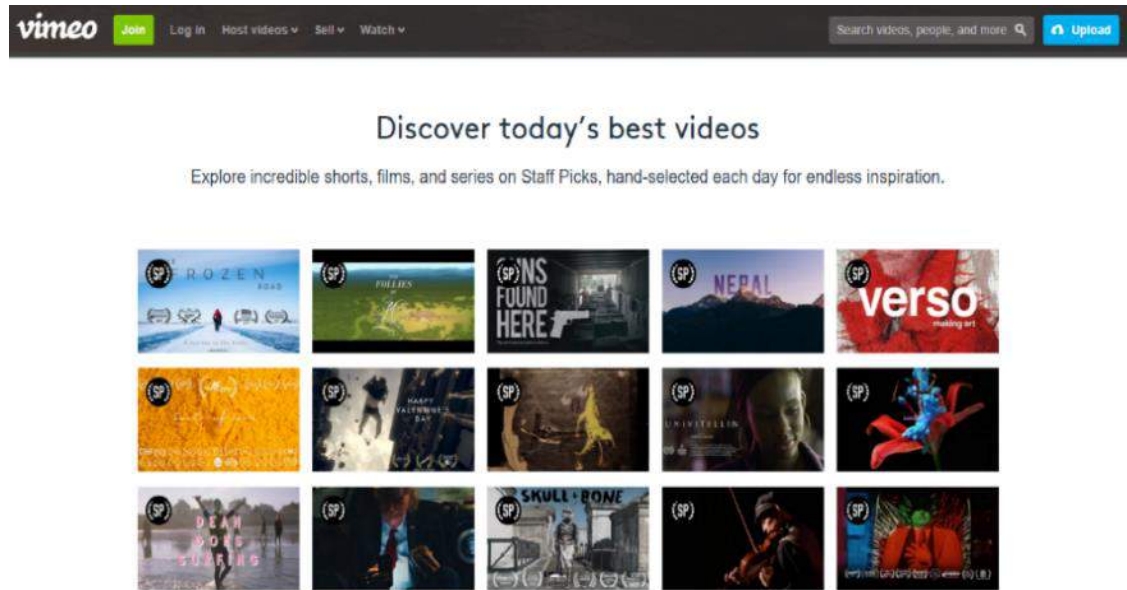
vimeo Join Log in Host videos ⌄ Sell ⌄ Watch ⌄

Search videos, people, and more

Upload

Discover today's best videos

Explore incredible shorts, films, and series on Staff Picks, hand-selected each day for endless inspiration.

SP FROZEN ROAD

SP THE FOLLIES

SP GUNS FOUND HERE

SP NEPAL

SP verso making art

SP

SP HAPPY VALENTINE'S DAY

SP

SP UNINTELLIN

SP

SP DEAN GOES SURFING

SP

SP SKULL + BONE

SP

SP